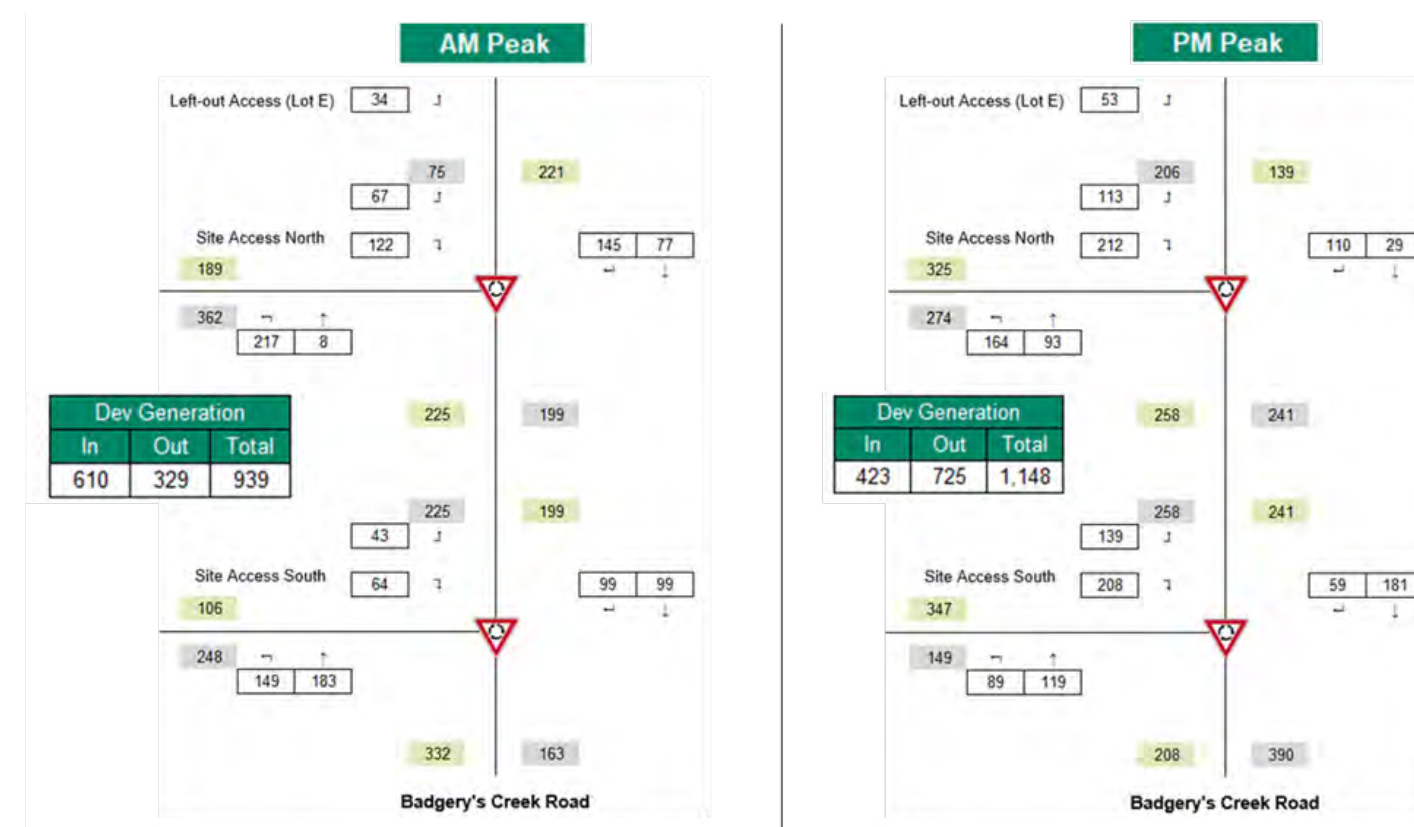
AM Peak

Left-out Access (Lot E) 34

75 221

67

Site Access North 122 145 77

189

362

217 8

| Dev Generation | | |
|---|---|---|
| In | Out | Total |
| 610 | 329 | 939 |

225 199

225 199

43

Site Access South 64 99 99

106

248

149 183

332 163

Badgery's Creek Road

PM Peak

Left-out Access (Lot E) 53

206 139

113

Site Access North 212 110 29

325

274

164 93

| Dev Generation | | |
|---|---|---|
| In | Out | Total |
| 423 | 725 | 1,148 |

258 241

258 241

139

Site Access South 208 59 181

347

149

89 119

208 390

Badgery's Creek Road